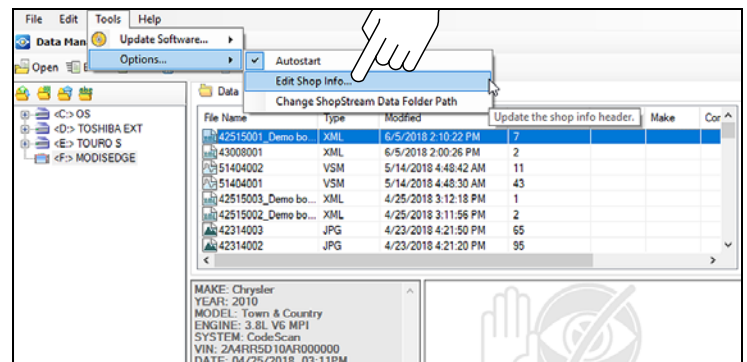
File Edit Tools Help

Data Man

Update Software...

Open

Options...

Autostart

Edit Shop Info...

Change ShopStream Data Folder Path

Update the shop info header.

Data

<C:> OS
<D:> TOSHIBA EXT
<E:> TOURO S
<F:> MODISEDGE

| File Name | Type | Modified | | Make | Cor |
|---|---|---|---|---|---|
| 42515001_Demo bo... | XML | 6/5/2018 2:10:22 PM | 7 | | |
| 43008001 | XML | 6/5/2018 2:00:26 PM | 2 | | |
| 51404002 | VSM | 5/14/2018 4:48:42 AM | 11 | | |
| 51404001 | VSM | 5/14/2018 4:48:30 AM | 43 | | |
| 42515003_Demo bo... | XML | 4/25/2018 3:12:18 PM | 1 | | |
| 42515002_Demo bo... | XML | 4/25/2018 3:11:56 PM | 2 | | |
| 42314003 | JPG | 4/23/2018 4:21:50 PM | 65 | | |
| 42314002 | JPG | 4/23/2018 4:21:20 PM | 95 | | |

MAKE: Chrysler
YEAR: 2010
MODEL: Town & Country
ENGINE: 3.8L V6 MPI
SYSTEM: CodeScan
VIN: 2A4RR5D10AR000000
DATE: 04/25/2018 03:11PM